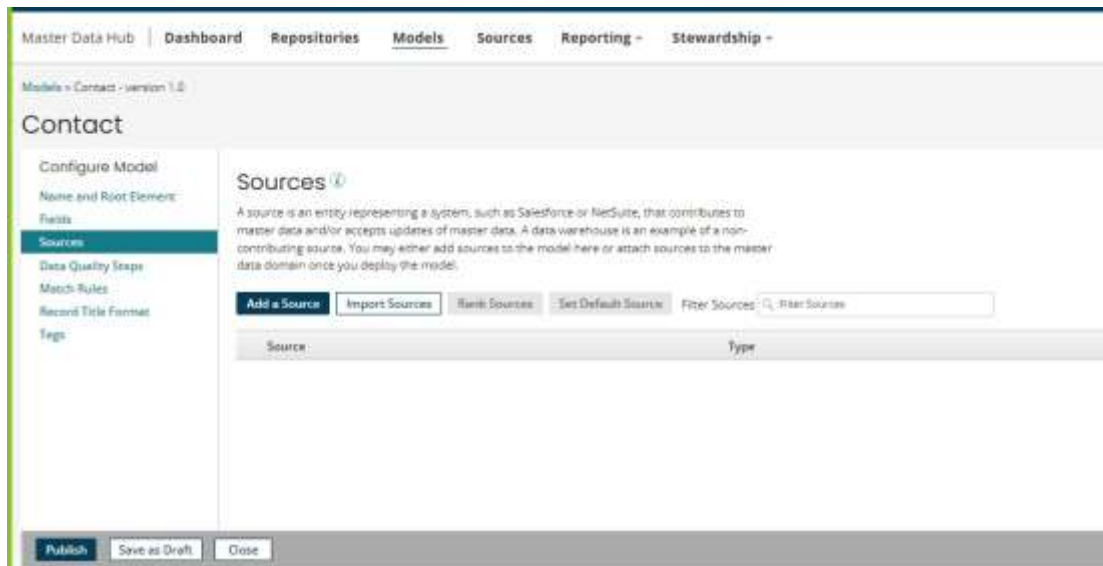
Master Data Hub | Dashboard Repositories Models Sources Reporting - Stewardship -

Models › Contact - version 1.0

Contact

Configure Model

Name and Root Element

Fields

Sources

Data Quality Steps

Match Rules

Record Title Format

Tags

Sources

A source is an entity representing a system, such as Salesforce or NetSuite, that contributes to master data and/or accepts updates of master data. A data warehouse is an example of a non-contributing source. You may either add sources to the model here or attach sources to the master data domain once you deploy the model.

Add a Source Import Sources Rank Sources Set Default Source Filter Sources Filter Sources

| Source | Type |
|---|---|

Publish Save as Draft Close